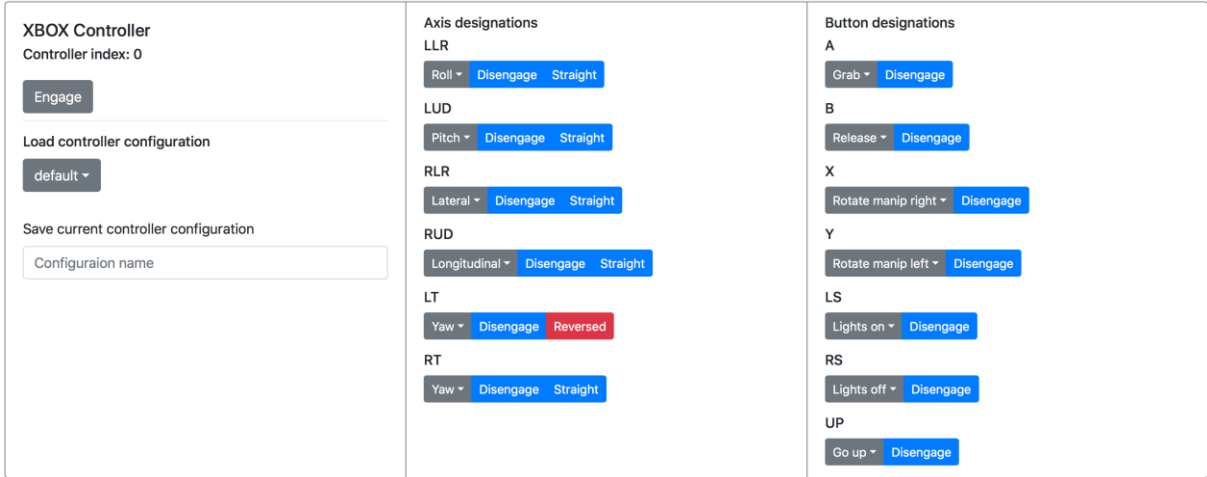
XBOX Controller
Controller index: 0

Engage

Load controller configuration

default

Save current controller configuration

Configuraion name

Axis designations

LLR

Roll Disengage Straight

LUD

Pitch Disengage Straight

RLR

Lateral Disengage Straight

RUD

Longitudinal Disengage Straight

LT

Yaw Disengage Reversed

RT

Yaw Disengage Straight

Button designations

A

Grab Disengage

B

Release Disengage

X

Rotate manip right Disengage

Y

Rotate manip left Disengage

LS

Lights on Disengage

RS

Lights off Disengage

UP

Go up Disengage